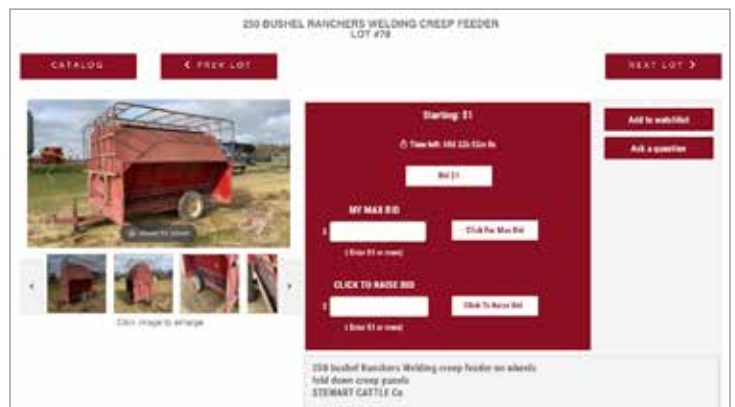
250 BUSHEL RANCHERS WELDING CREEP FEEDER
LOT #78

CATALOG

< PREV LOT

NEXT LOT >

Starting: $1

Time left: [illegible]

Bid $1

MY MAX BID

$

(Enter $1 or more)

Click For Max Bid

CLICK TO RAISE BID

$

(Enter $1 or more)

Click To Raise Bid

Add to watchlist

Ask a question

Click image to enlarge

250 bushel Ranchers Welding creep feeder on wheels
fold down creep panels
STEWART CATTLE Co